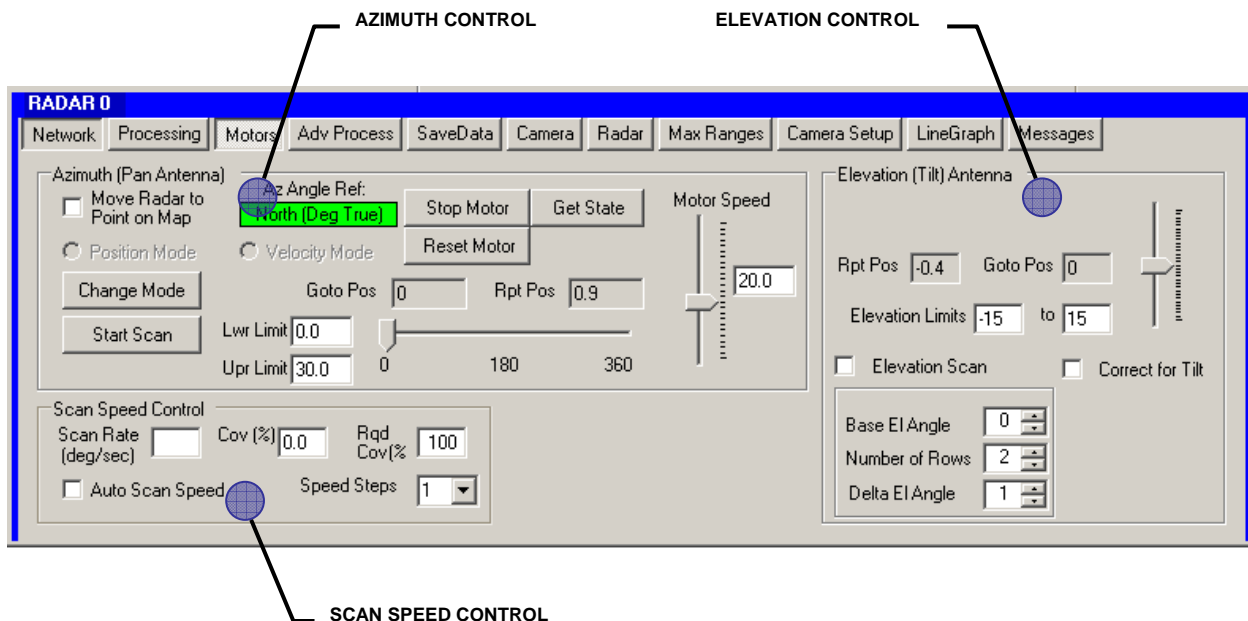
AZIMUTH CONTROL

ELEVATION CONTROL

RADAR 0

Network | Processing | Motors | Adv Process | SaveData | Camera | Radar | Max Ranges | Camera Setup | LineGraph | Messages

Azimuth (Pan Antenna)

Move Radar to Point on Map

Az Angle Ref:

North (Deg True)

Stop Motor

Get State

Motor Speed

Reset Motor

Position Mode

Velocity Mode

20.0

Change Mode

Goto Pos 0

Rpt Pos 0.9

Start Scan

Lwr Limit 0.0

Upr Limit 30.0

0

180

360

Scan Speed Control

Scan Rate (deg/sec)

Cov (%) 0.0

Rqd Cov(% 100

Auto Scan Speed

Speed Steps 1

Elevation (Tilt) Antenna

Rpt Pos -0.4

Goto Pos 0

Elevation Limits -15 to 15

Elevation Scan

Correct for Tilt

Base El Angle 0

Number of Rows 2

Delta El Angle 1

SCAN SPEED CONTROL